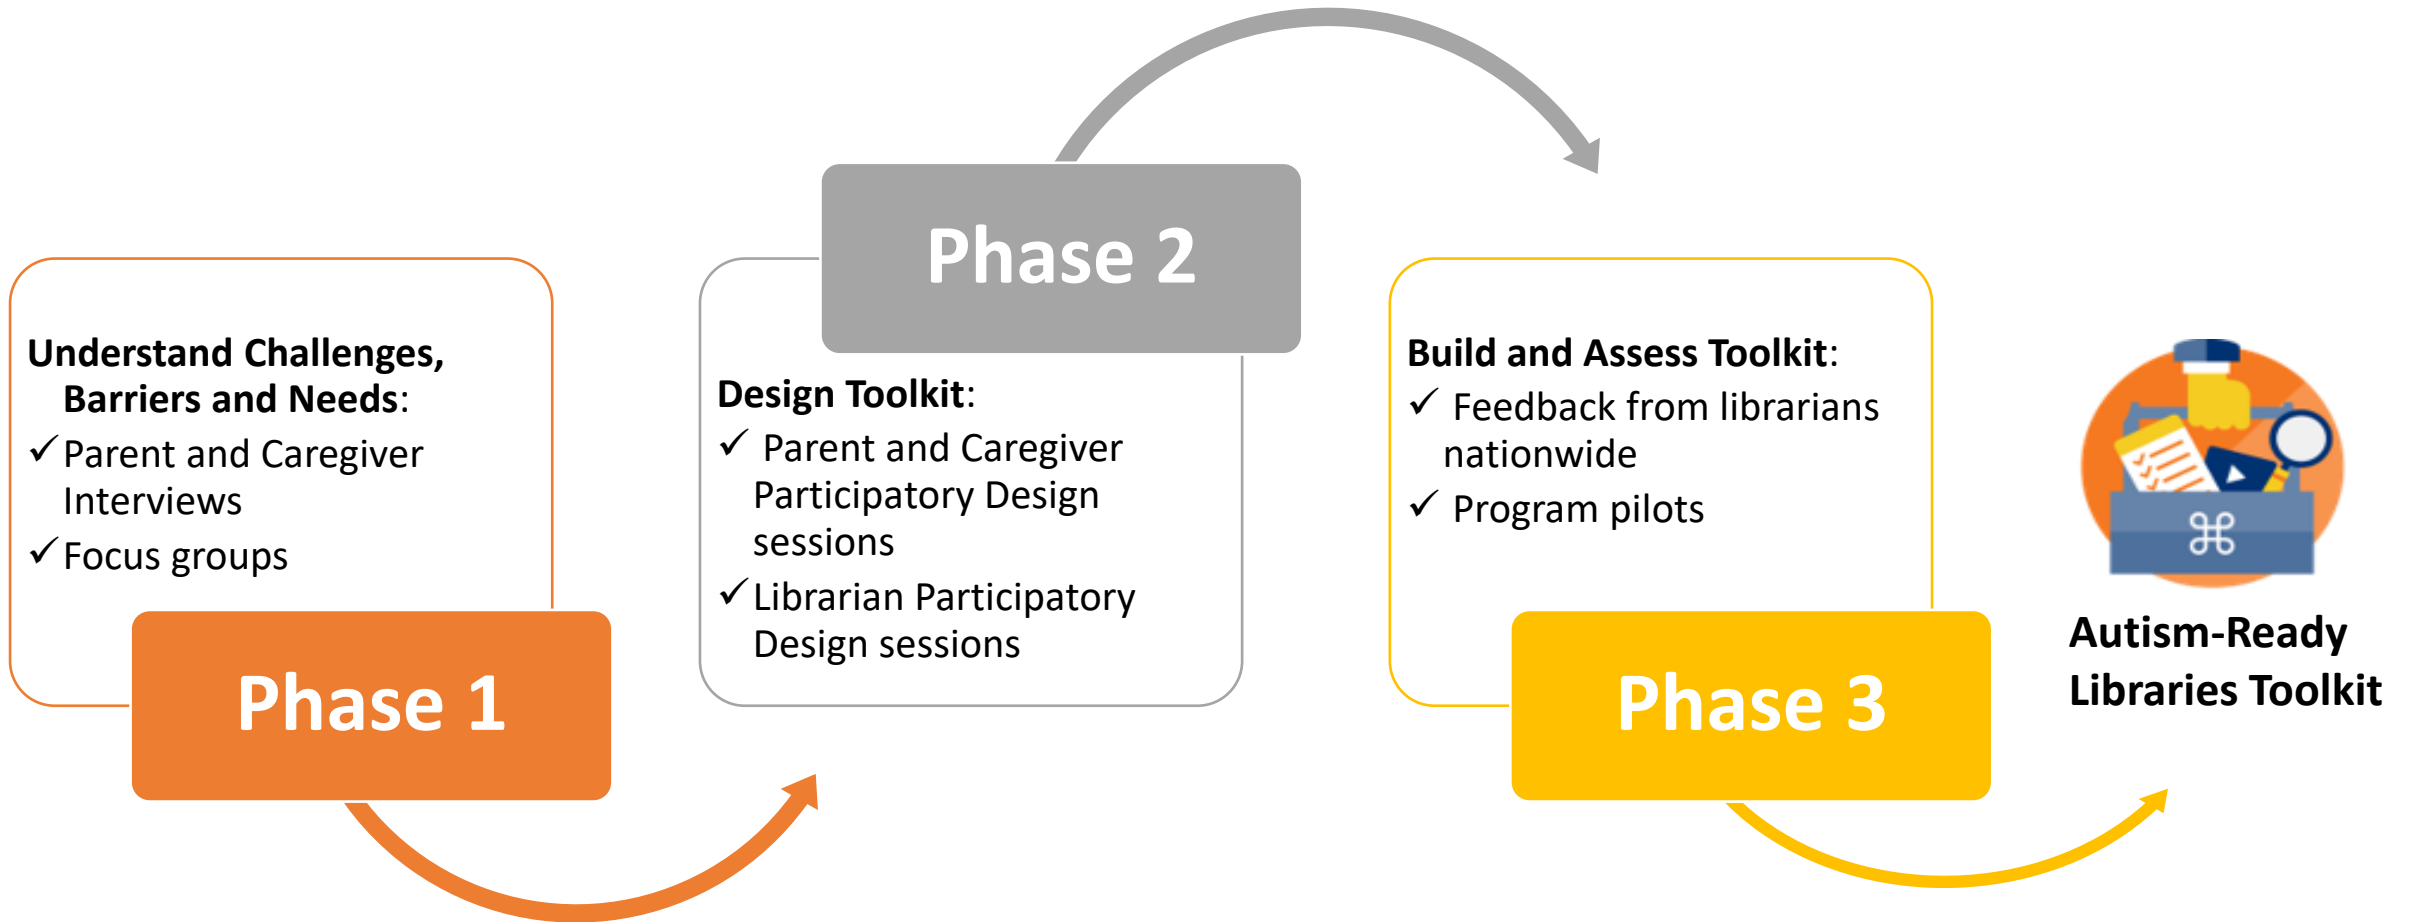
Understand Challenges, Barriers and Needs:
✓Parent and Caregiver Interviews
✓Focus groups

Phase 1

Phase 2

Design Toolkit:
✓ Parent and Caregiver Participatory Design sessions
✓Librarian Participatory Design sessions

Build and Assess Toolkit:
✓ Feedback from librarians nationwide
✓ Program pilots

Phase 3

Autism-Ready Libraries Toolkit